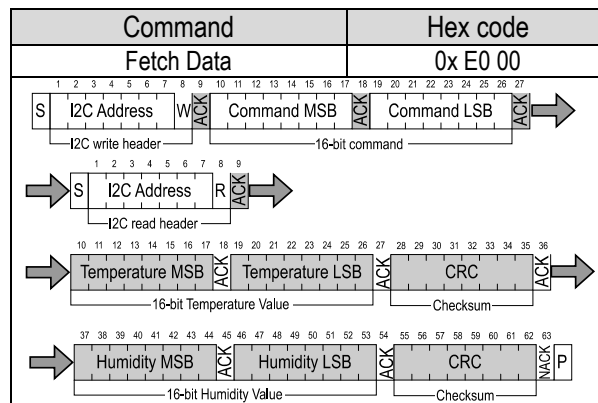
| Command | Hex code |
|---|---|
| Fetch Data | 0x E0 00 |

1 2 3 4 5 6 7 8 9 10 11 12 13 14 15 16 17 18 19 20 21 22 23 24 25 26 27

S I2C Address W ACK Command MSB ACK Command LSB ACK

I2C write header

16-bit command

1 2 3 4 5 6 7 8 9

S I2C Address R ACK

I2C read header

10 11 12 13 14 15 16 17 18 19 20 21 22 23 24 25 26 27 28 29 30 31 32 33 34 35 36

Temperature MSB ACK Temperature LSB ACK CRC ACK

16-bit Temperature Value

Checksum

37 38 39 40 41 42 43 44 45 46 47 48 49 50 51 52 53 54 55 56 57 58 59 60 61 62 63

Humidity MSB ACK Humidity LSB ACK CRC NACK P

16-bit Humidity Value

Checksum